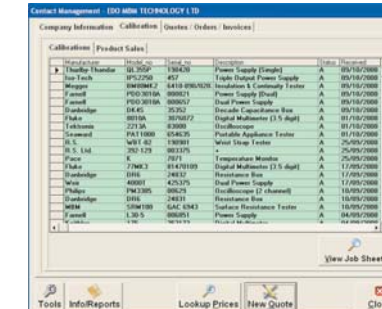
Contact Management - EDO MBM TECHNOLOGY LTD

Company Information | Calibration | Quotes / Orders / Invoices

Calibrations | Product Sales

| Manufacturer | Model no. | Serial no. | Description | Status | Received |
|---|---|---|---|---|---|
| Thurlby-Thandar | QL355P | 198420 | Power Supply (Single) | A | 09/10/2000 |
| Iso-Tech | IPS2250 | 457 | Triple Output Power Supply | A | 09/10/2000 |
| Megger | BM80MK2 | 6410-890/020 | Insulation & Continuity Tester | A | 09/10/2000 |
| Farnell | PDD3010A | 000021 | Power Supply (Dual) | A | 09/10/2000 |
| Farnell | PDD3010A | 000057 | Dual Power Supply | A | 09/10/2000 |
| Cambridge | DK45 | 35352 | Decade Capacitance Box | A | 01/10/2000 |
| Fluke | 8010A | 3076872 | Digital Multimeter (3.5 digit) | A | 01/10/2000 |
| Tektronix | 2213A | 83000 | Oscilloscope | A | 01/10/2000 |
| Seaward | PAT1000 | 654635 | Portable Appliance Tester | A | 01/10/2000 |
| R.S. | WBT-02 | 190981 | Wrist Strap Tester | A | 25/09/2000 |
| R.S. Ltd. | 392-129 | 003375 | + | A | 25/09/2000 |
| Pace | K | 7871 | Temperature Monitor | A | 25/09/2000 |
| Fluke | 77MK3 | 81470109 | Digital Multimeter (3.5 digit) | A | 17/09/2000 |
| Cambridge | DR6 | 24032 | Resistance Box | A | 17/09/2000 |
| Weir | 4000T | 425375 | Dual Power Supply | A | 17/09/2000 |
| Philips | PM3305 | 00629 | Oscilloscope (2 channel) | A | 10/09/2000 |
| Cambridge | DR6 | 24031 | Resistance Box | A | 10/09/2000 |
| MBM | SRM100 | GAC 6943 | Surface Resistance Tester | A | 10/09/2000 |
| Farnell | L30-5 | 006851 | Power Supply | A | 04/09/2000 |
| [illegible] | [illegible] | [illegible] | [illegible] | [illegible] | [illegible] |

View Job Sheet

Tools | Info/Reports | Lookup Prices | New Quote | Clo